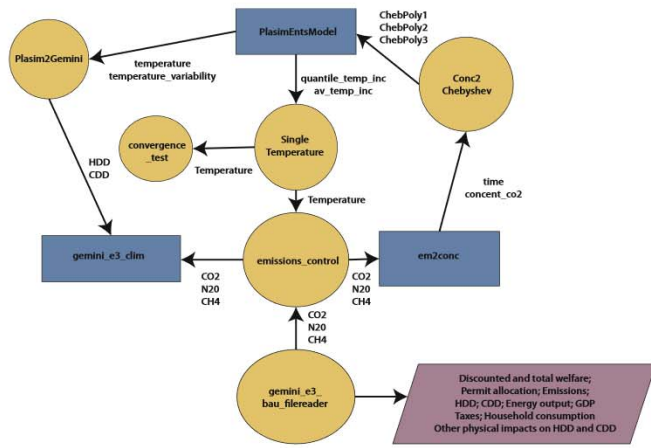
PlasimEntsModel

ChebPoly1
ChebPoly2
ChebPoly3

Plasim2Gemini

temperature
temperature_variability

quantile_temp_inc
av_temp_inc

Conc2
Chebyshev

convergence
_test

Single
Temperature

Temperature

HDD
CDD

time
concent_co2

Temperature

gemini_e3_clim

emissions_control

em2conc

CO2
N20
CH4

CO2
N20
CH4

CO2
N20
CH4

gemini_e3_
bau_filereader

Discounted and total welfare;
Permit allocation; Emissions;
HDD; CDD; Energy output; GDP
Taxes; Household consumption
Other physical impacts on HDD and CDD